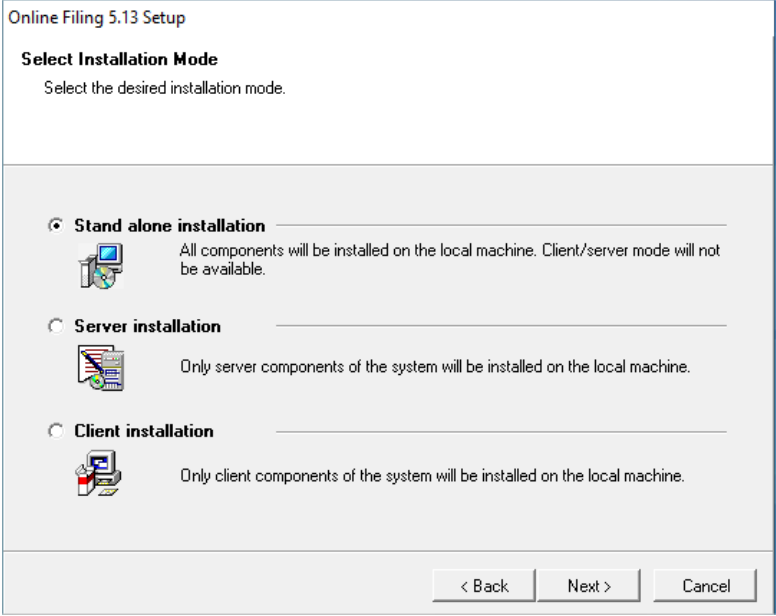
Online Filing 5.13 Setup

**Select Installation Mode**

Select the desired installation mode.

Stand alone installation

All components will be installed on the local machine. Client/server mode will not be available.

Server installation

Only server components of the system will be installed on the local machine.

Client installation

Only client components of the system will be installed on the local machine.

< Back
Next >
Cancel